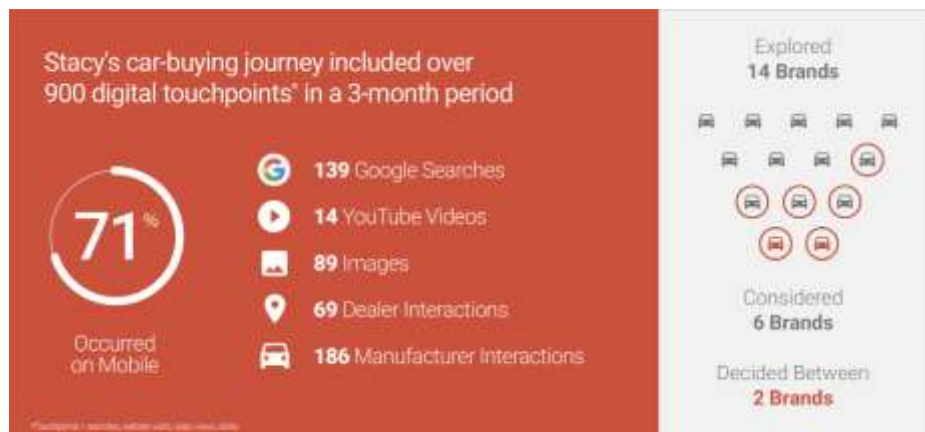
Stacy's car-buying journey included over 900 digital touchpoints* in a 3-month period

71%

Occurred on Mobile

139 Google Searches

14 YouTube Videos

89 Images

69 Dealer Interactions

186 Manufacturer Interactions

Explored
14 Brands

Considered
6 Brands

Decided Between
2 Brands

*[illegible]